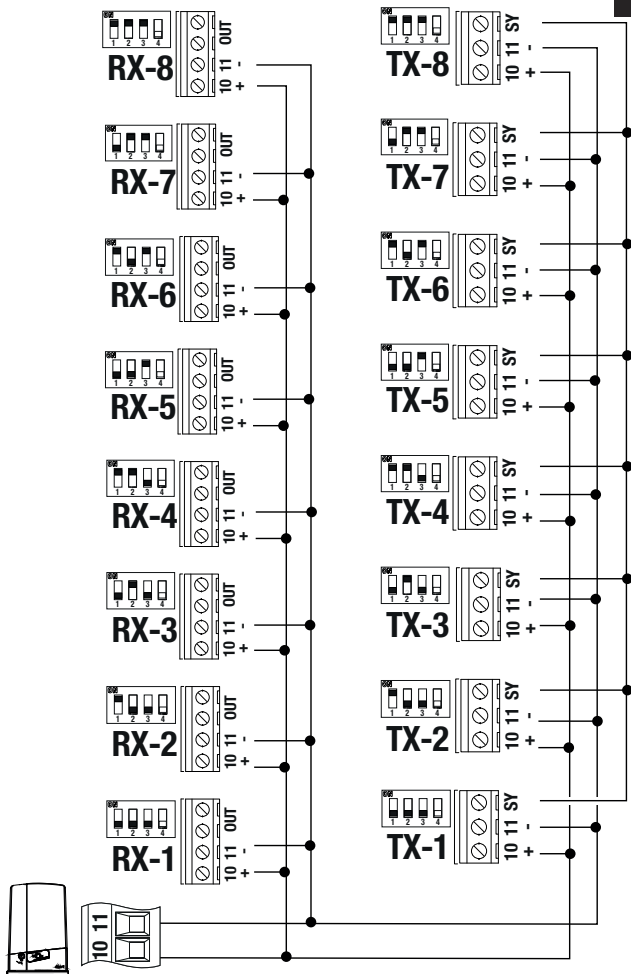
ON 1 2 3 4
OUT
11 -
10 +
RX-8

ON 1 2 3 4
OUT
11 -
10 +
RX-7

ON 1 2 3 4
OUT
11 -
10 +
RX-6

ON 1 2 3 4
OUT
11 -
10 +
RX-5

ON 1 2 3 4
OUT
11 -
10 +
RX-4

ON 1 2 3 4
OUT
11 -
10 +
RX-3

ON 1 2 3 4
OUT
11 -
10 +
RX-2

ON 1 2 3 4
OUT
11 -
10 +
RX-1

ON 1 2 3 4
SY
11 -
10 +
TX-8

ON 1 2 3 4
SY
11 -
10 +
TX-7

ON 1 2 3 4
SY
11 -
10 +
TX-6

ON 1 2 3 4
SY
11 -
10 +
TX-5

ON 1 2 3 4
SY
11 -
10 +
TX-4

ON 1 2 3 4
SY
11 -
10 +
TX-3

ON 1 2 3 4
SY
11 -
10 +
TX-2

ON 1 2 3 4
SY
11 -
10 +
TX-1

10 11